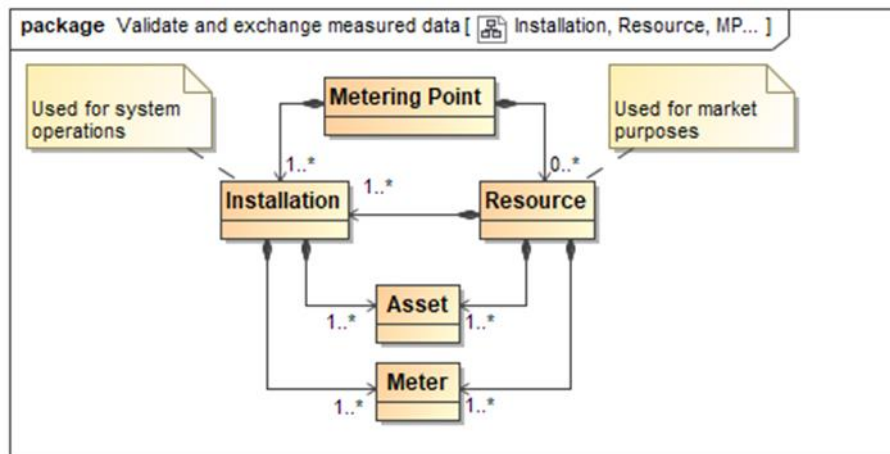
package Validate and exchange measured data [ Installation, Resource, MP... ]

Used for system operations

Metering Point

Used for market purposes

1..*

0..*

1..*

Installation

Resource

Asset

1..*

1..*

Meter

1..*

1..*